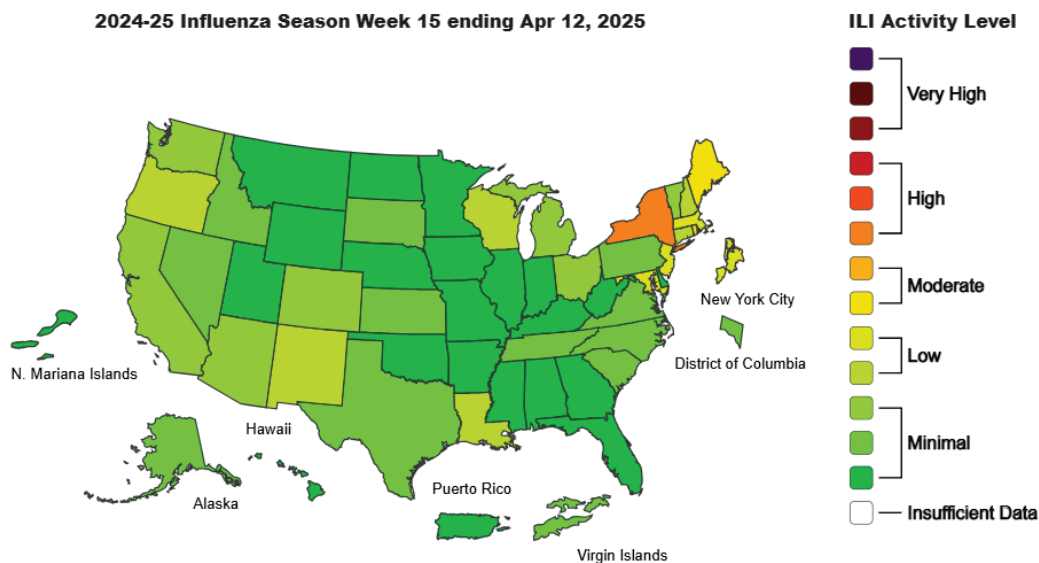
2024-25 Influenza Season Week 15 ending Apr 12, 2025

New York City

District of Columbia

N. Mariana Islands

Hawaii

Alaska

Puerto Rico

Virgin Islands

ILI Activity Level

Very High

High

Moderate

Low

Minimal

Insufficient Data